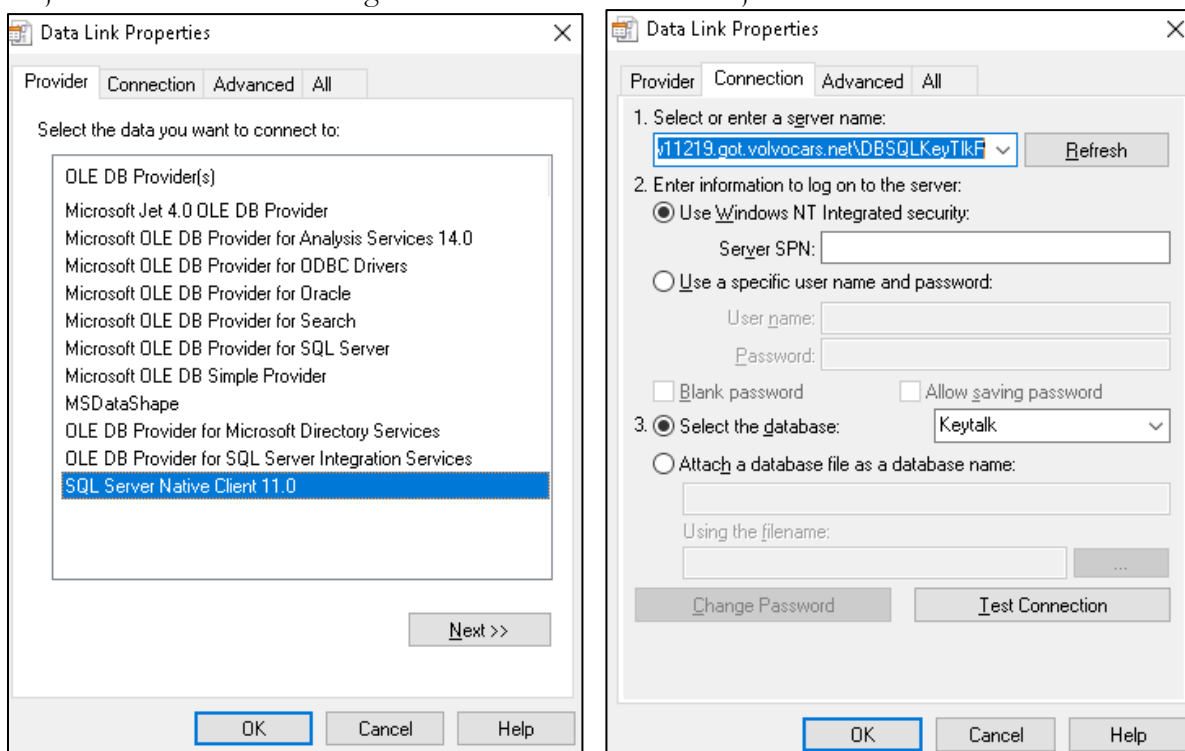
Data Link Properties
×

Provider | Connection | Advanced | All

Select the data you want to connect to:

OLE DB Provider(s)
Microsoft Jet 4.0 OLE DB Provider
Microsoft OLE DB Provider for Analysis Services 14.0
Microsoft OLE DB Provider for ODBC Drivers
Microsoft OLE DB Provider for Oracle
Microsoft OLE DB Provider for Search
Microsoft OLE DB Provider for SQL Server
Microsoft OLE DB Simple Provider
MSDataShape
OLE DB Provider for Microsoft Directory Services
OLE DB Provider for SQL Server Integration Services
SQL Server Native Client 11.0

Next >>

OK | Cancel | Help

Data Link Properties
×

Provider | Connection | Advanced | All

1. Select or enter a server name:
v11219.got.volvocars.net\DBSQLKeyTlkF
Refresh
2. Enter information to log on to the server:
Use Windows NT Integrated security:
Server SPN:
Use a specific user name and password:
User name:
Password:
Blank password
Allow saving password
3. Select the database:
Keytalk
Attach a database file as a database name:
Using the filename:
...
Change Password
Test Connection

OK | Cancel | Help